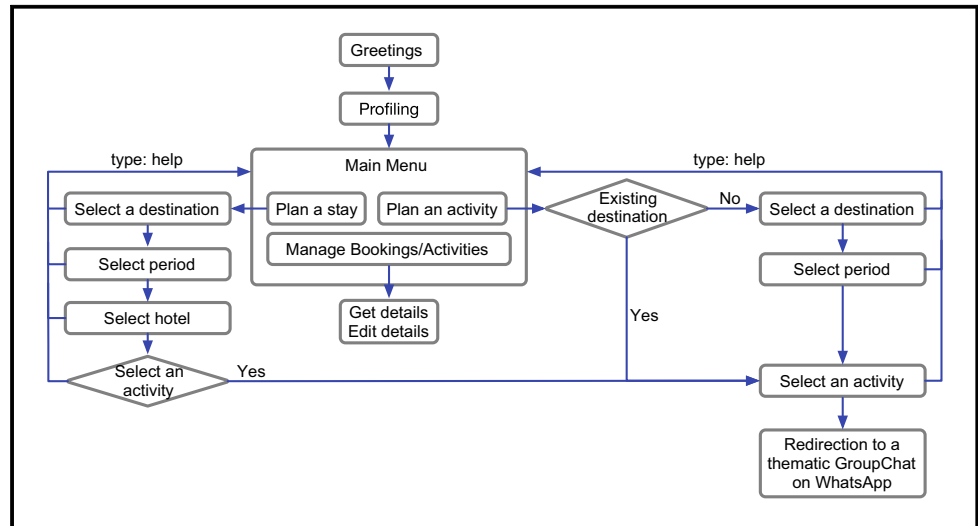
Greetings

Profiling

type: help

Main Menu

type: help

Select a destination

Plan a stay

Plan an activity

Existing destination

No

Select a destination

Manage Bookings/Activities

Select period

Select period

Select hotel

Get details
Edit details

Yes

Select an activity

Yes

Select an activity

Redirection to a thematic GroupChat on WhatsApp